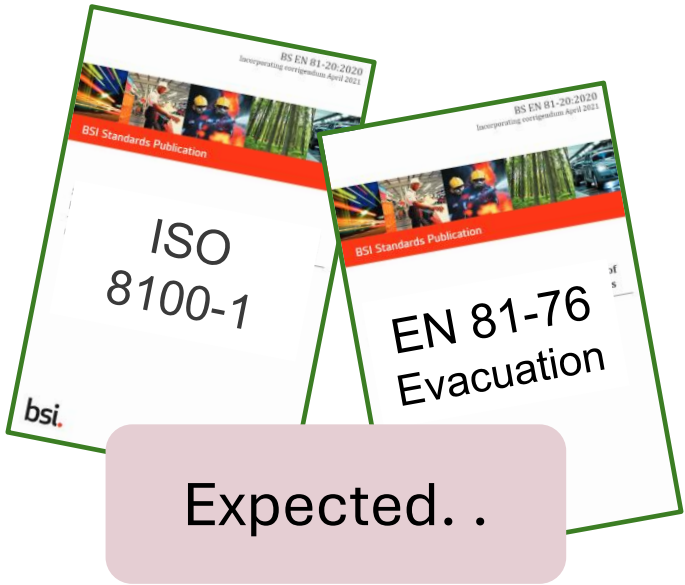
BS EN 81-20:2020
Incorporating corrigendum April 2021

BSI Standards Publication

ISO
8100-1

bsi.

BS EN 81-20:2020
Incorporating corrigendum April 2021

BSI Standards Publication

of
s

EN 81-76
Evacuation

Expected. .